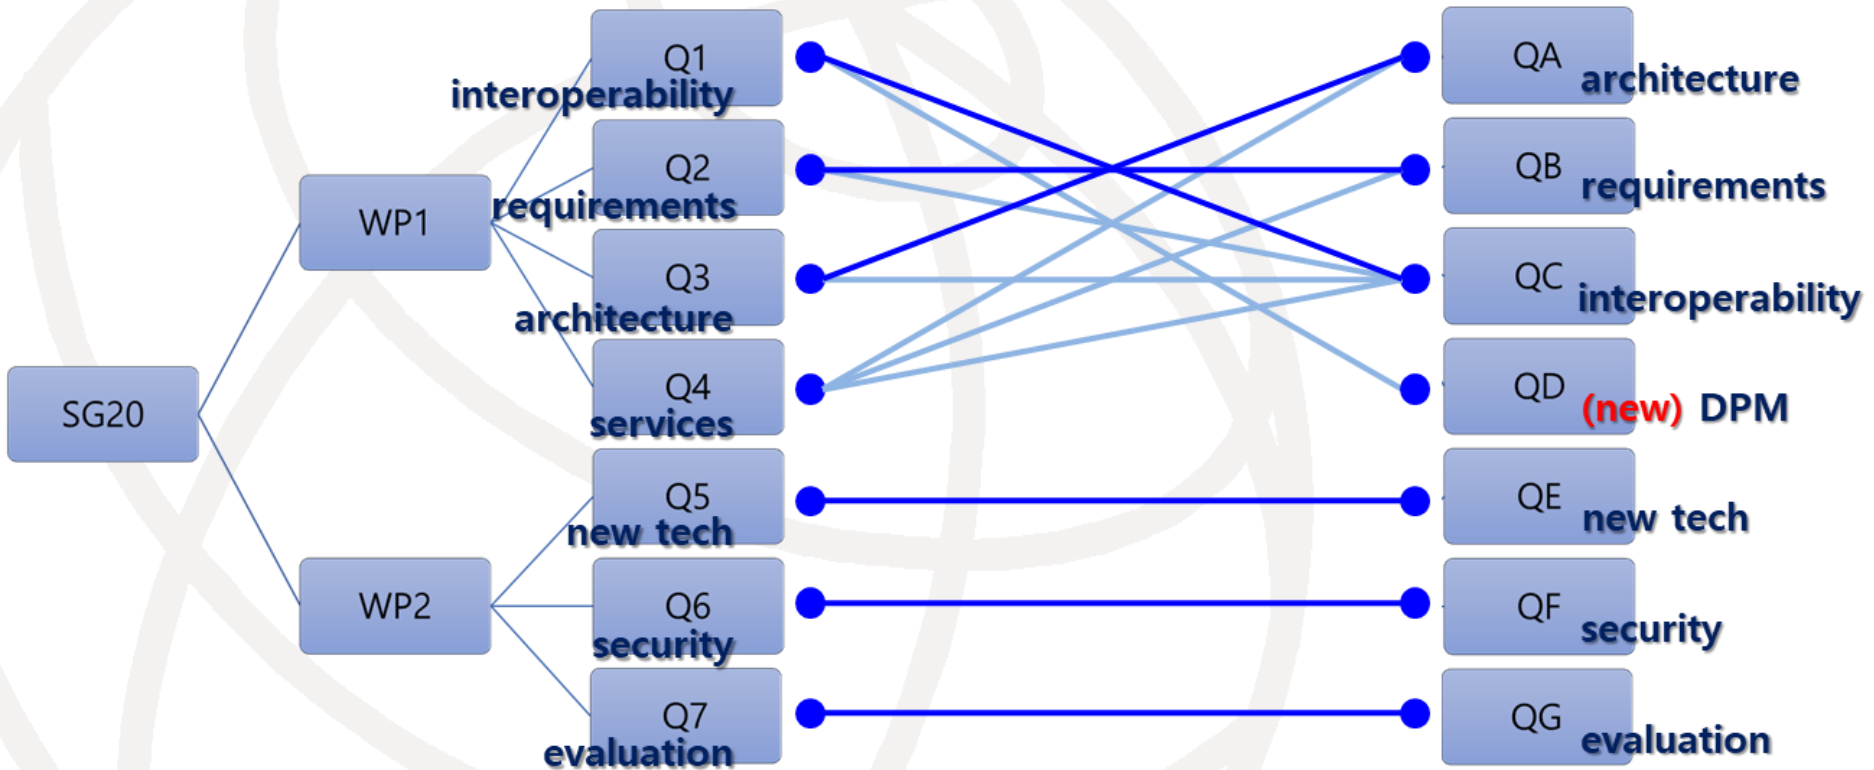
SG20

WP1

WP2

Q1
interoperability

Q2
requirements

Q3
architecture

Q4
services

Q5
new tech

Q6
security

Q7
evaluation

QA architecture

QB requirements

QC interoperability

QD (new) DPM

QE new tech

QF security

QG evaluation